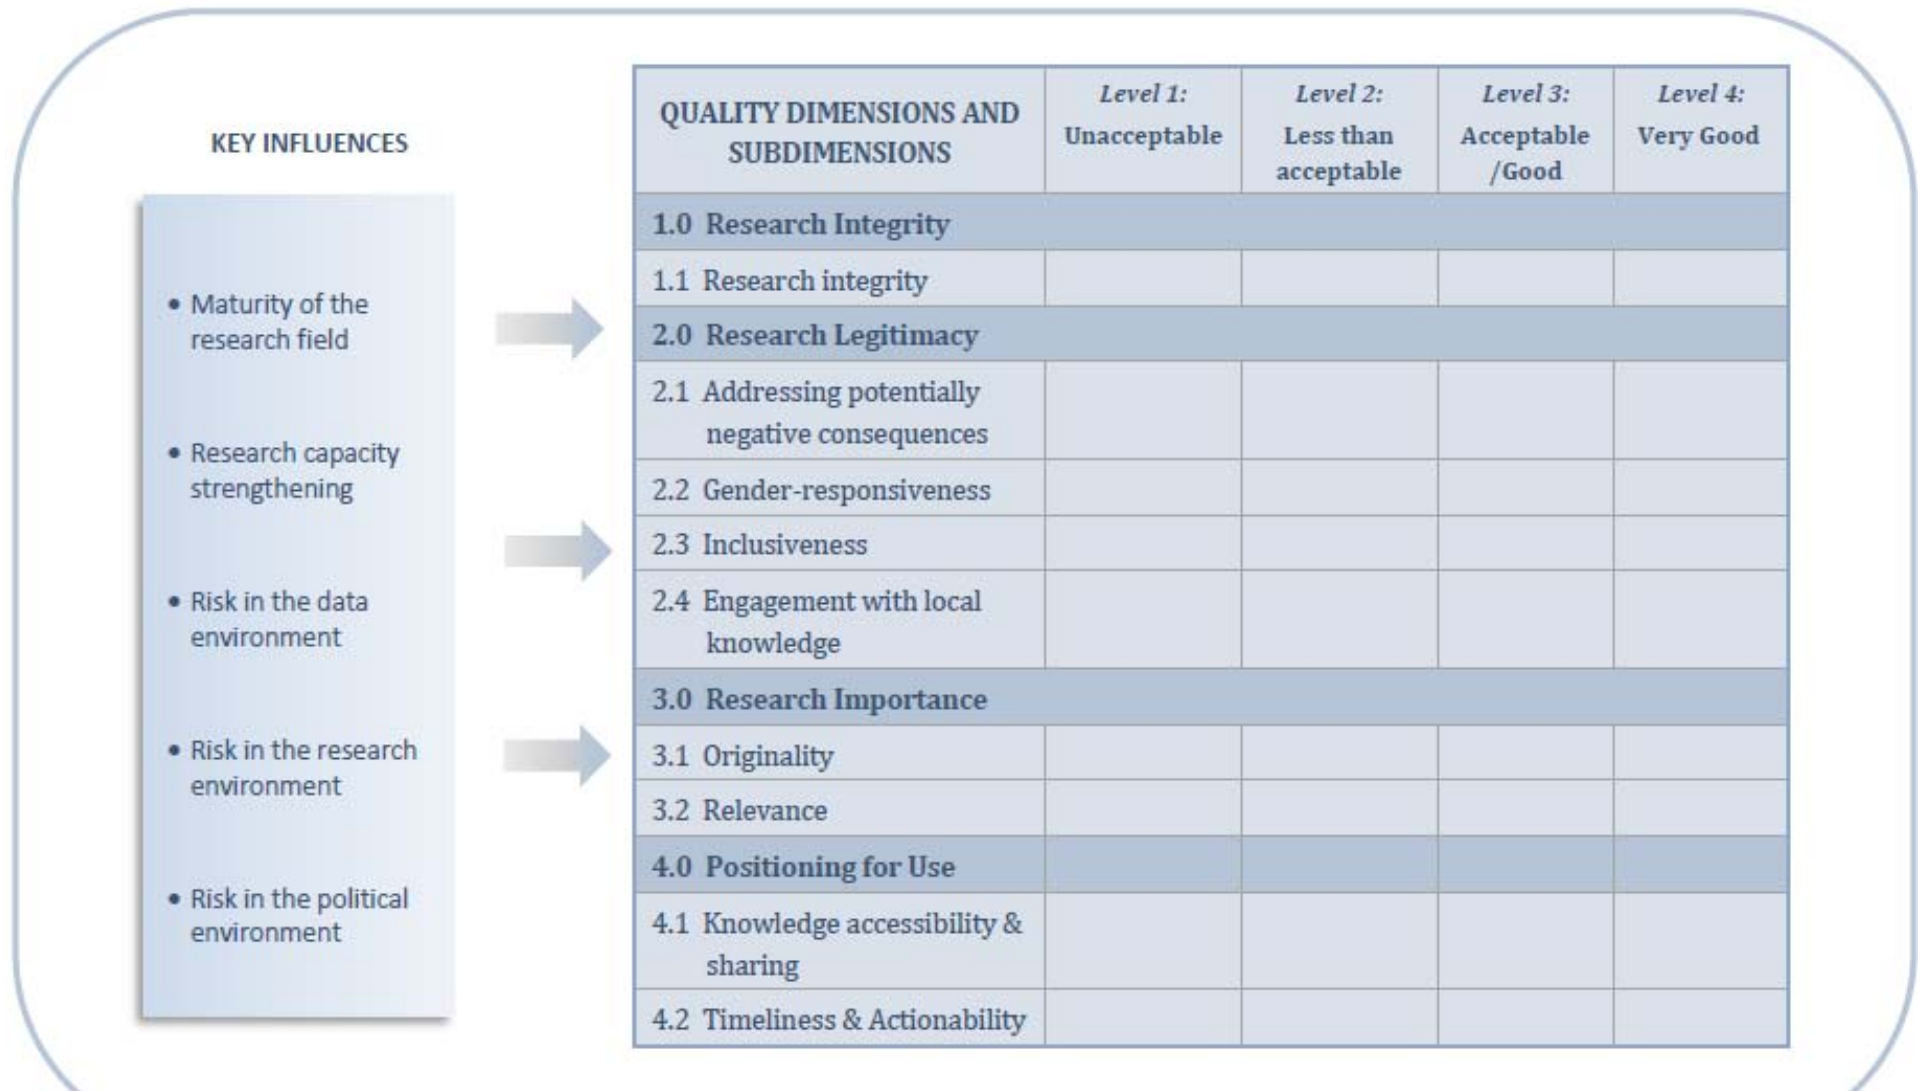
KEY INFLUENCES

- Maturity of the research field
- Research capacity strengthening
- Risk in the data environment
- Risk in the research environment
- Risk in the political environment

| QUALITY DIMENSIONS AND SUBDIMENSIONS | *Level 1:* Unacceptable | *Level 2:* Less than acceptable | *Level 3:* Acceptable /Good | *Level 4:* Very Good |
|---|---|---|---|---|
| 1.0 Research Integrity | | | | |
| 1.1 Research integrity | | | | |
| 2.0 Research Legitimacy | | | | |
| 2.1 Addressing potentially negative consequences | | | | |
| 2.2 Gender-responsiveness | | | | |
| 2.3 Inclusiveness | | | | |
| 2.4 Engagement with local knowledge | | | | |
| 3.0 Research Importance | | | | |
| 3.1 Originality | | | | |
| 3.2 Relevance | | | | |
| 4.0 Positioning for Use | | | | |
| 4.1 Knowledge accessibility & sharing | | | | |
| 4.2 Timeliness & Actionability | | | | |